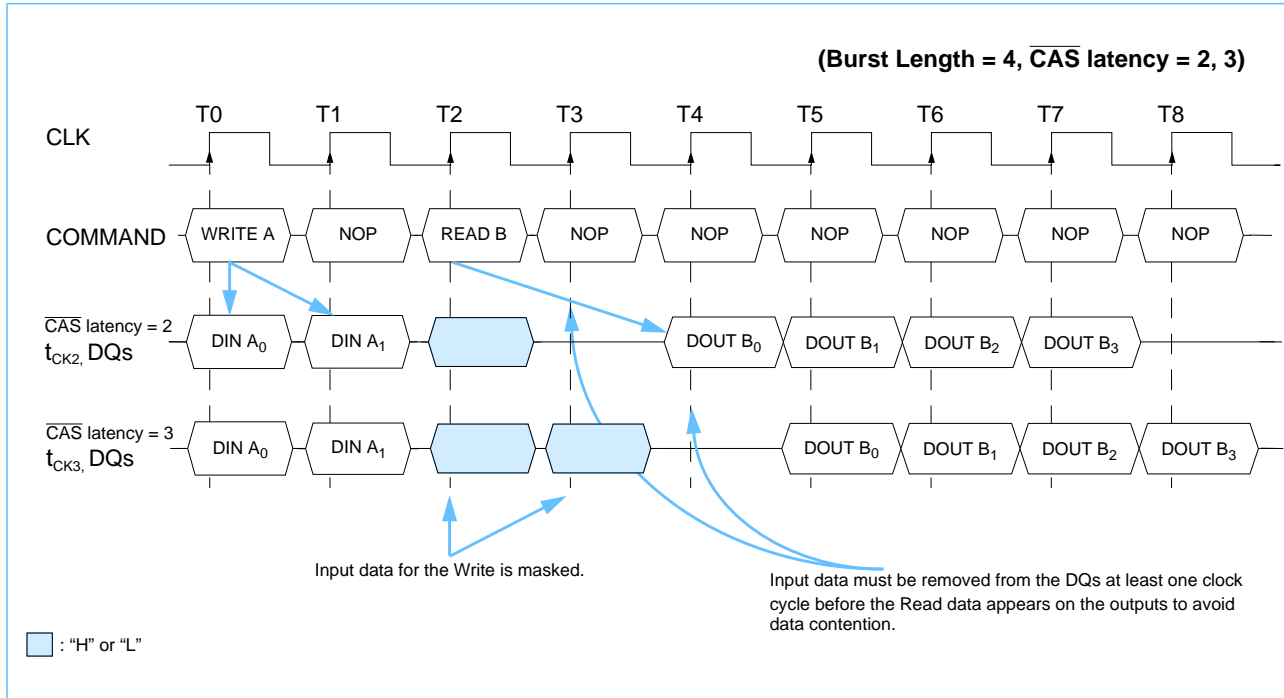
(Burst Length = 4, $\overline{CAS}$ latency = 2, 3)

T0 T1 T2 T3 T4 T5 T6 T7 T8

CLK

COMMAND

WRITE A NOP READ B NOP NOP NOP NOP NOP NOP

$\overline{CAS}$ latency = 2
$t_{CK2,}$ DQs

DIN $A_0$ DIN $A_1$ DOUT $B_0$ DOUT $B_1$ DOUT $B_2$ DOUT $B_3$

$\overline{CAS}$ latency = 3
$t_{CK3,}$ DQs

DIN $A_0$ DIN $A_1$ DOUT $B_0$ DOUT $B_1$ DOUT $B_2$ DOUT $B_3$

Input data for the Write is masked.

Input data must be removed from the DQs at least one clock cycle before the Read data appears on the outputs to avoid data contention.

: "H" or "L"